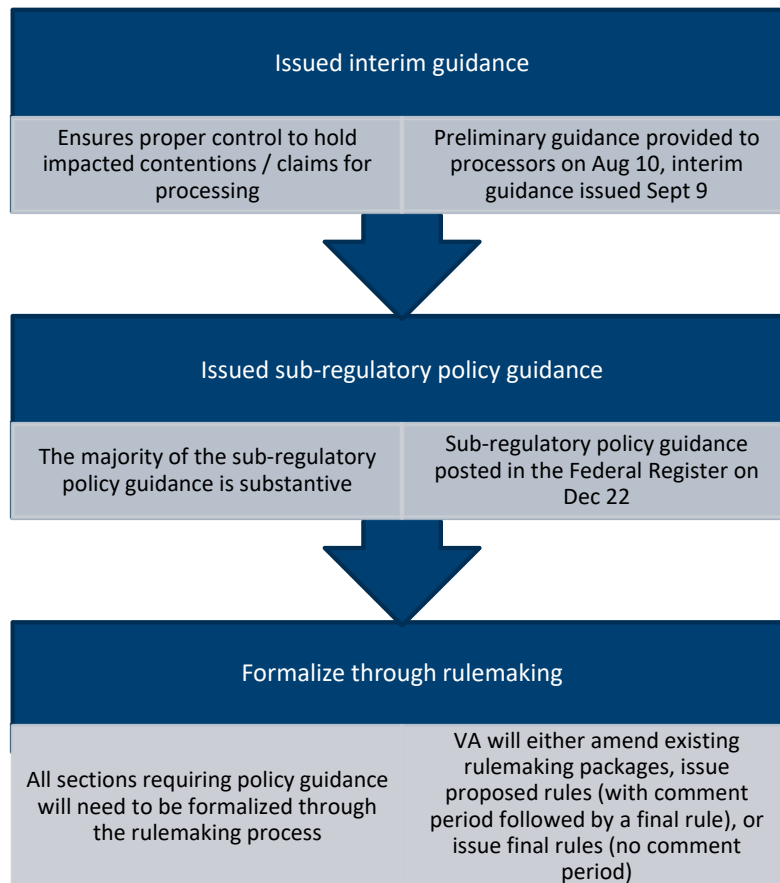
Issued interim guidance

Ensures proper control to hold impacted contentions / claims for processing

Preliminary guidance provided to processors on Aug 10, interim guidance issued Sept 9

Issued sub-regulatory policy guidance

The majority of the sub-regulatory policy guidance is substantive

Sub-regulatory policy guidance posted in the Federal Register on Dec 22

Formalize through rulemaking

All sections requiring policy guidance will need to be formalized through the rulemaking process

VA will either amend existing rulemaking packages, issue proposed rules (with comment period followed by a final rule), or issue final rules (no comment period)